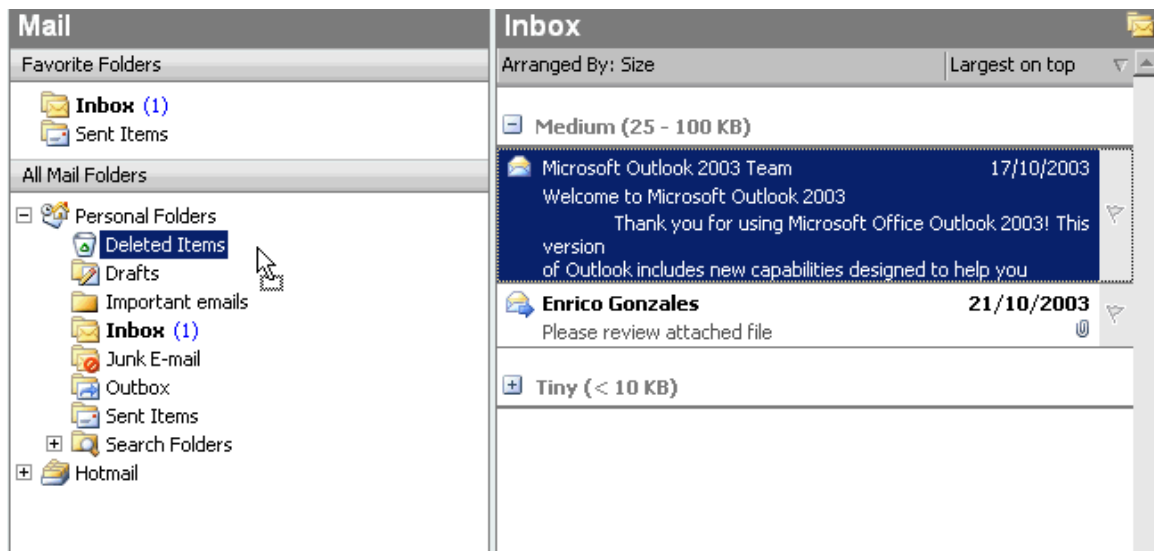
Mail

Favorite Folders

Inbox (1)
Sent Items

All Mail Folders

Personal Folders
Deleted Items
Drafts
Important emails
Inbox (1)
Junk E-mail
Outbox
Sent Items
Search Folders
Hotmail

Inbox

Arranged By: Size | Largest on top

Medium (25 - 100 KB)

Microsoft Outlook 2003 Team 17/10/2003
Welcome to Microsoft Outlook 2003
Thank you for using Microsoft Office Outlook 2003! This version
of Outlook includes new capabilities designed to help you

Enrico Gonzales 21/10/2003
Please review attached file

Tiny (< 10 KB)